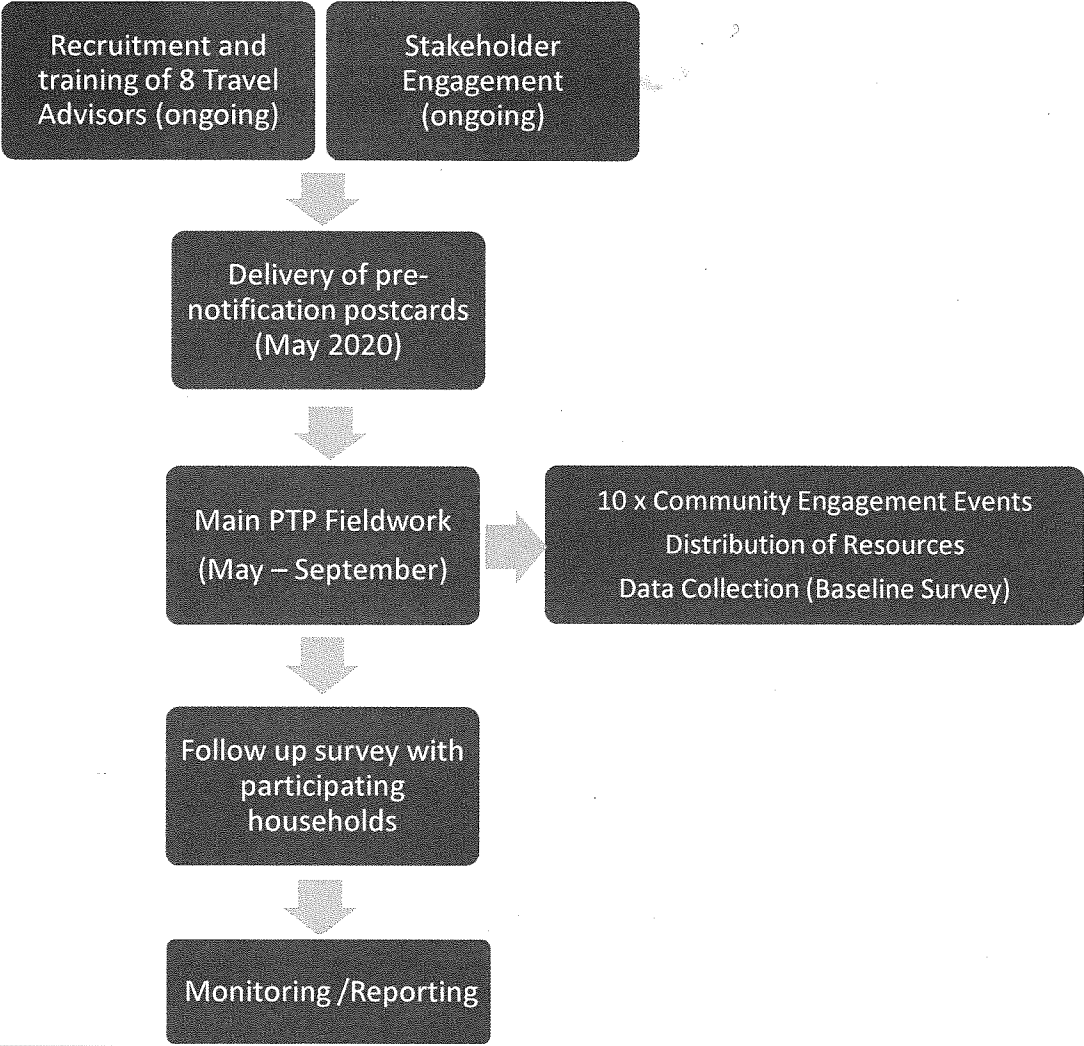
Recruitment and training of 8 Travel Advisors (ongoing)

Stakeholder Engagement (ongoing)

Delivery of pre-notification postcards (May 2020)

Main PTP Fieldwork (May – September)

10 x Community Engagement Events
Distribution of Resources
Data Collection (Baseline Survey)

Follow up survey with participating households

Monitoring /Reporting